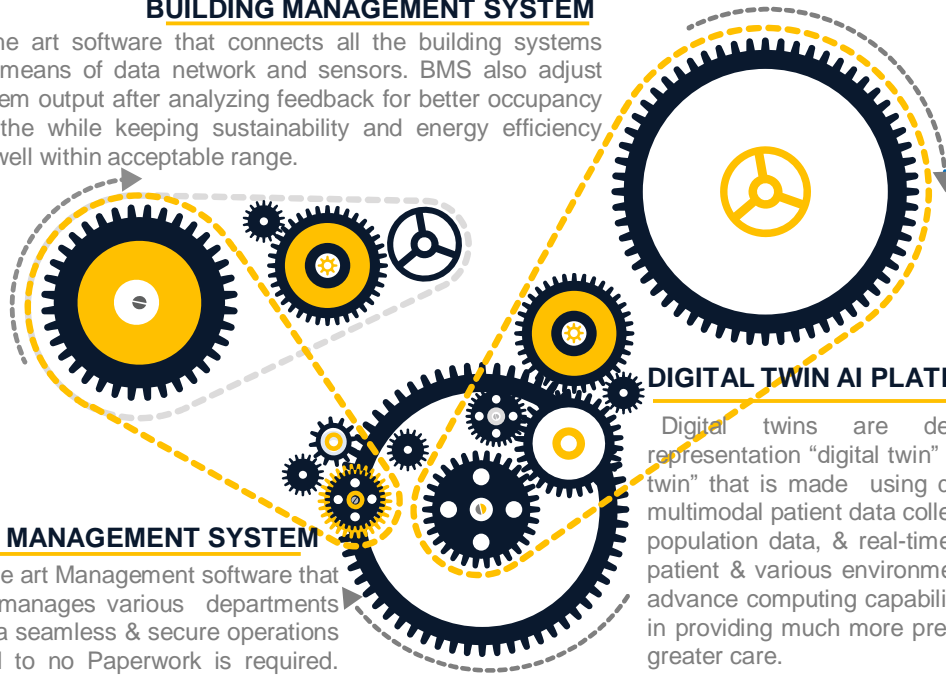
BUILDING MANAGEMENT SYSTEM

he art software that connects all the building systems means of data network and sensors. BMS also adjust em output after analyzing feedback for better occupancy the while keeping sustainability and energy efficiency well within acceptable range.

DIGITAL TWIN AI PLAT

Digital twins are de representation "digital twin" twin" that is made using c multimodal patient data colle population data, & real-time patient & various environme advance computing capabili in providing much more pre greater care.

MANAGEMENT SYSTEM

e art Management software that manages various departments a seamless & secure operations l to no Paperwork is required.